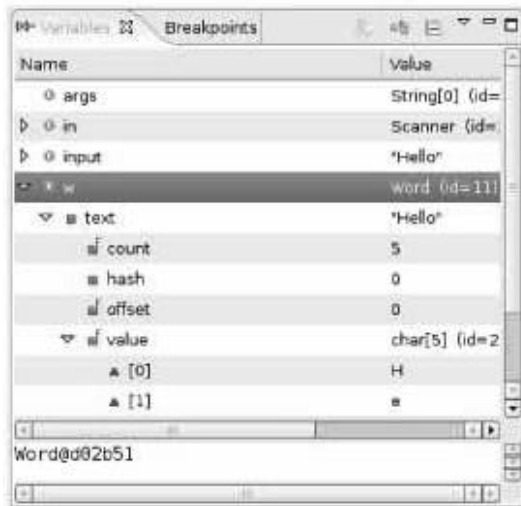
Variables ☒ Breakpoints

| Name | Value |
|---|---|
| args | String[0] (id= |
| in | Scanner (id= |
| input | "Hello" |
| w | word (id=11) |
| text | "Hello" |
| count | 5 |
| hash | 0 |
| offset | 0 |
| value | char[5] (id=2 |
| [0] | H |
| [1] | e |

Word@d02b51